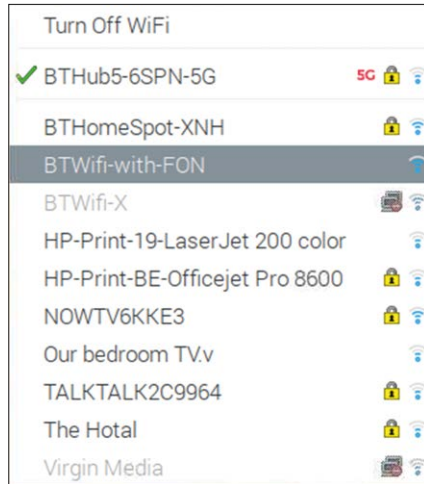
Turn Off WiFi

✓ BTHub5-6SPN-5G 5G

BTHomeSpot-XNH

BTWifi-with-FON

BTWifi-X

HP-Print-19-LaserJet 200 color

HP-Print-BE-Officejet Pro 8600

NOWTV6KKE3

Our bedroom TV.v

TALKTALK2C9964

The Hotal

Virgin Media